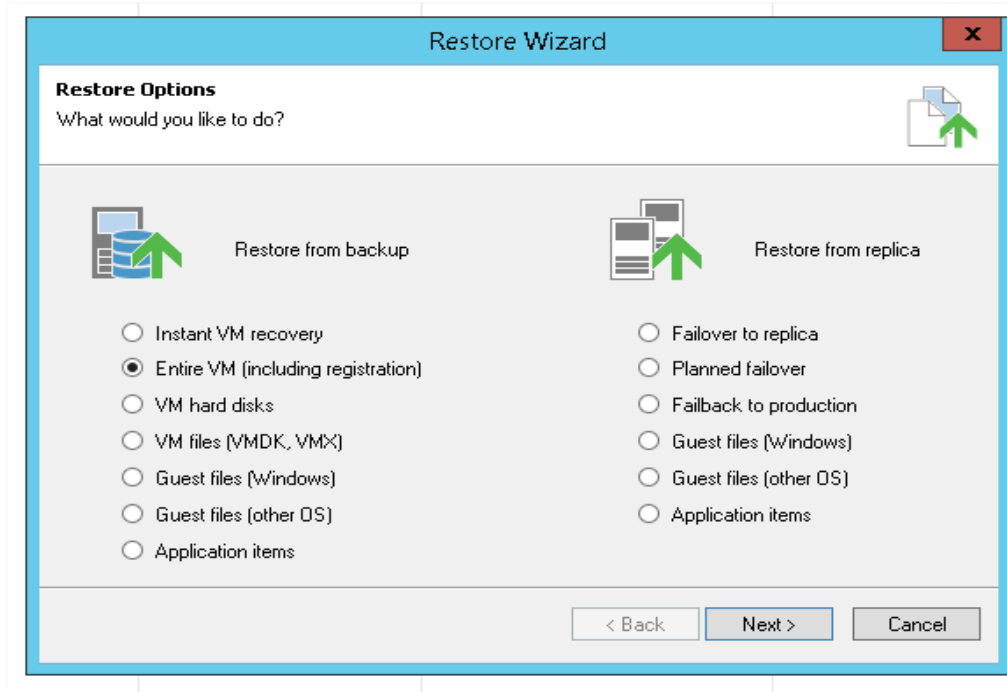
Restore Wizard

x

Restore Options
What would you like to do?

Restore from backup

Instant VM recovery
Entire VM (including registration)
VM hard disks
VM files (VMDK, VMX)
Guest files (Windows)
Guest files (other OS)
Application items

Restore from replica

Failover to replica
Planned failover
Failback to production
Guest files (Windows)
Guest files (other OS)
Application items

< Back
Next >
Cancel